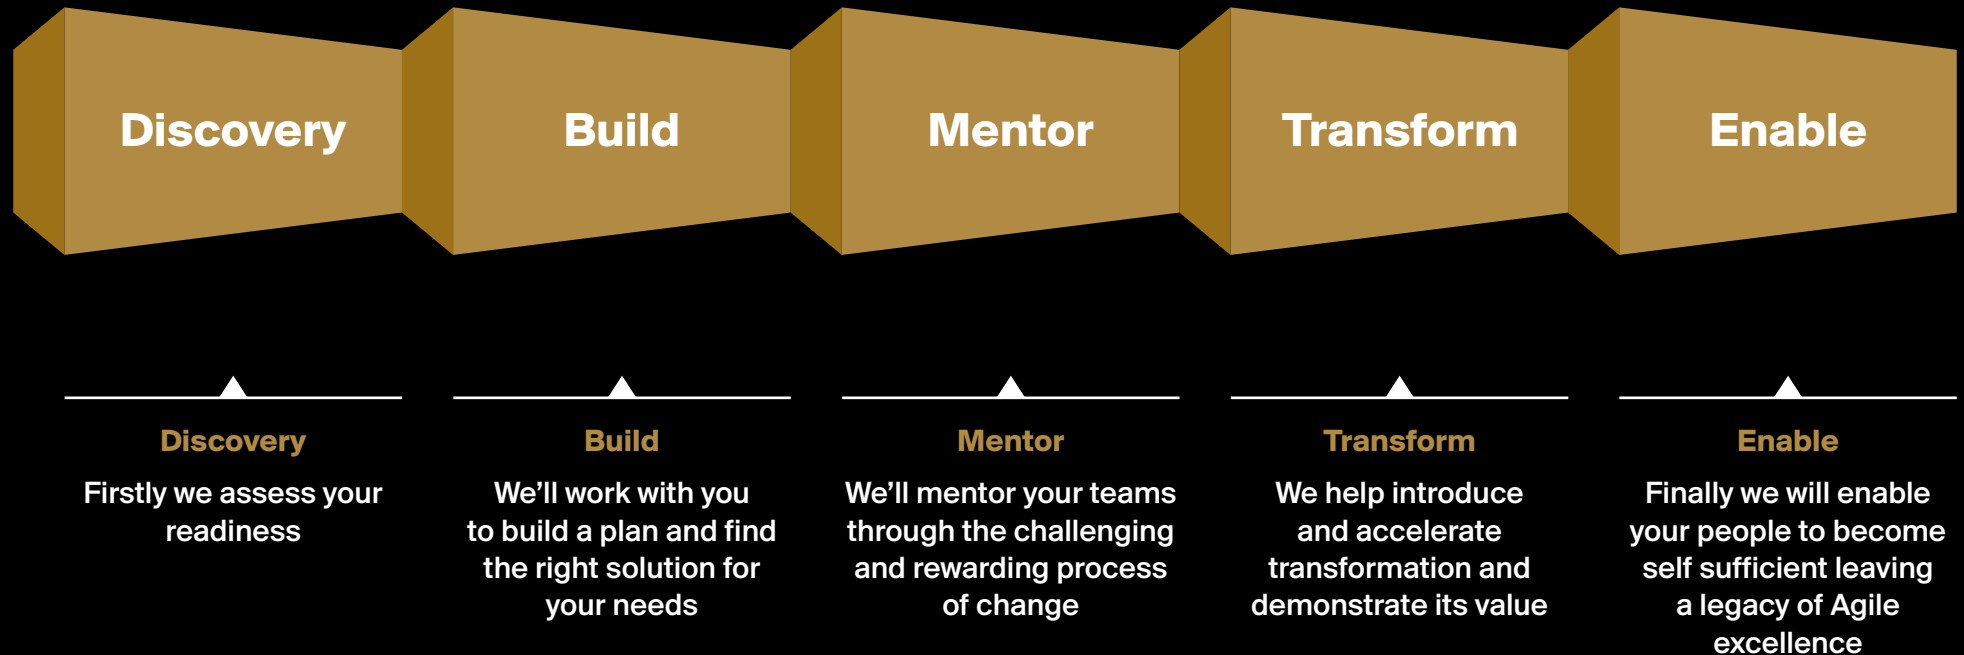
Discovery

Build

Mentor

Transform

Enable

Discovery

Firstly we assess your readiness

Build

We’ll work with you to build a plan and find the right solution for your needs

Mentor

We’ll mentor your teams through the challenging and rewarding process of change

Transform

We help introduce and accelerate transformation and demonstrate its value

Enable

Finally we will enable your people to become self sufficient leaving a legacy of Agile excellence